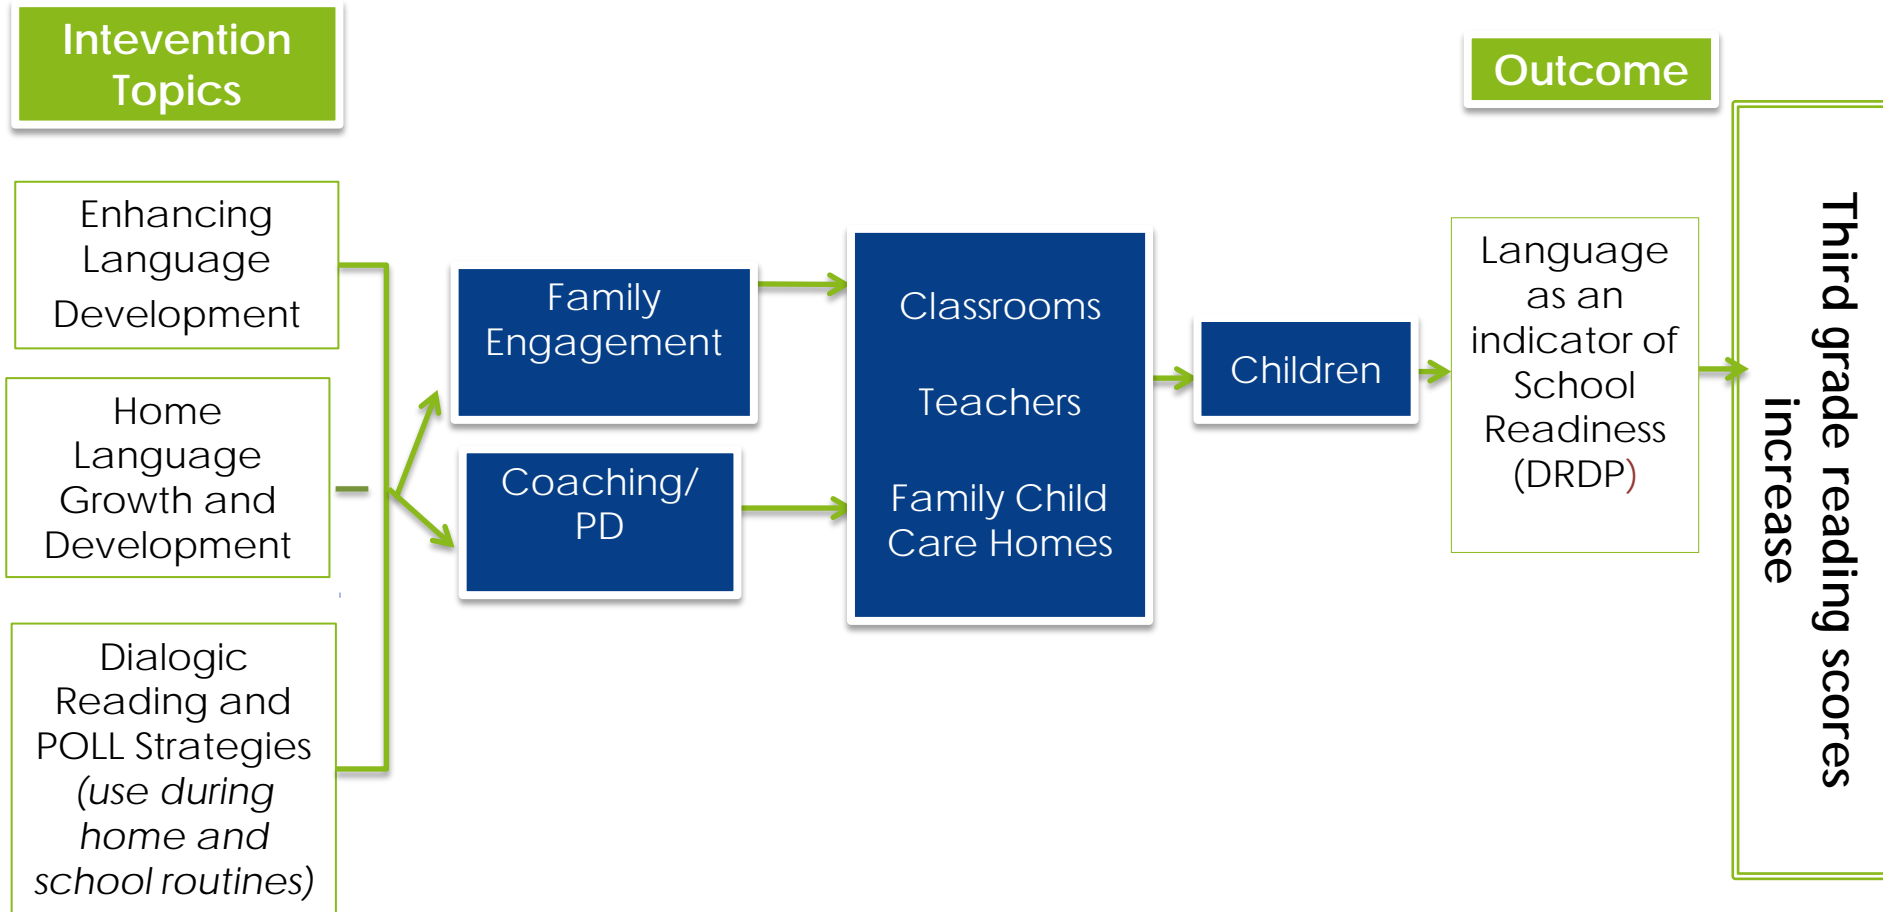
Intevention Topics

Enhancing Language Development

Home Language Growth and Development

Dialogic Reading and POLL Strategies *(use during home and school routines)*

Family Engagement

Coaching/ PD

Classrooms

Teachers

Family Child Care Homes

Children

Outcome

Language as an indicator of School Readiness (DRDP)

Third grade reading scores increase